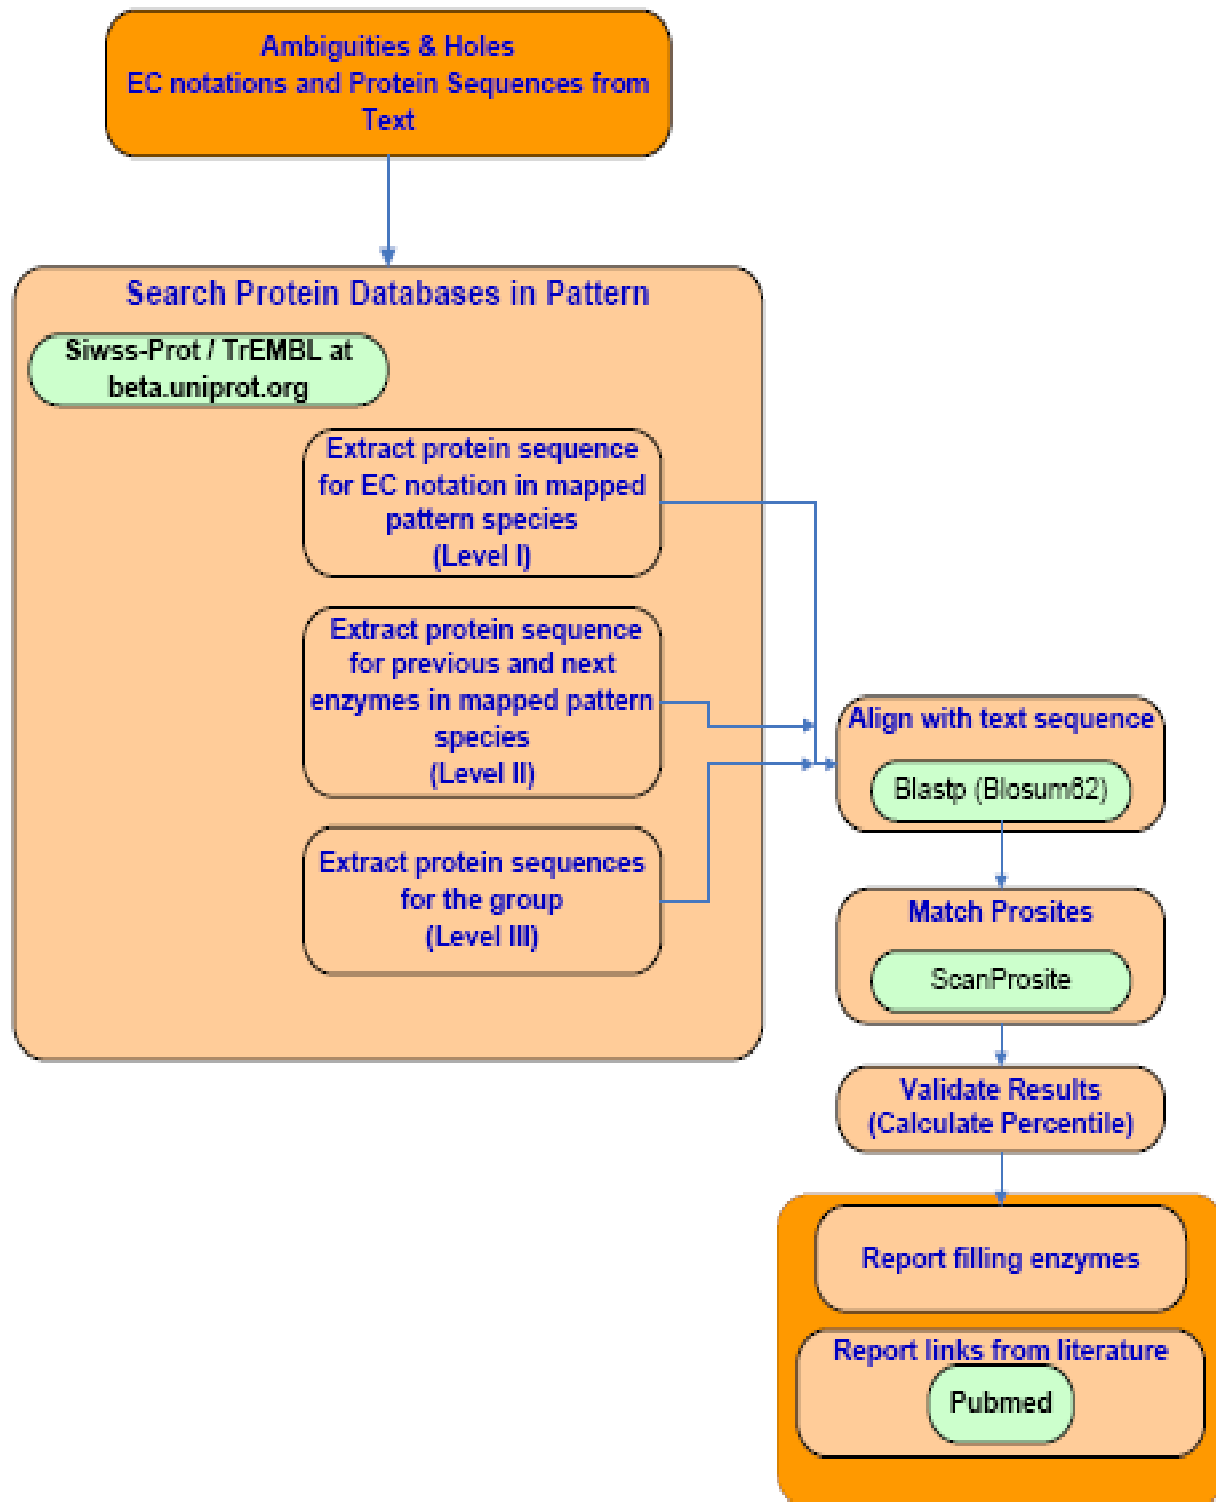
Ambiguities & Holes
EC notations and Protein Sequences from Text

Search Protein Databases in Pattern

Siwss-Prot / TrEMBL at beta.uniprot.org

Extract protein sequence for EC notation in mapped pattern species (Level I)

Extract protein sequence for previous and next enzymes in mapped pattern species (Level II)

Extract protein sequences for the group (Level III)

Align with text sequence

Blastp (Blosum62)

Match Prosites

ScanProsite

Validate Results (Calculate Percentile)

Report filling enzymes

Report links from literature

Pubmed